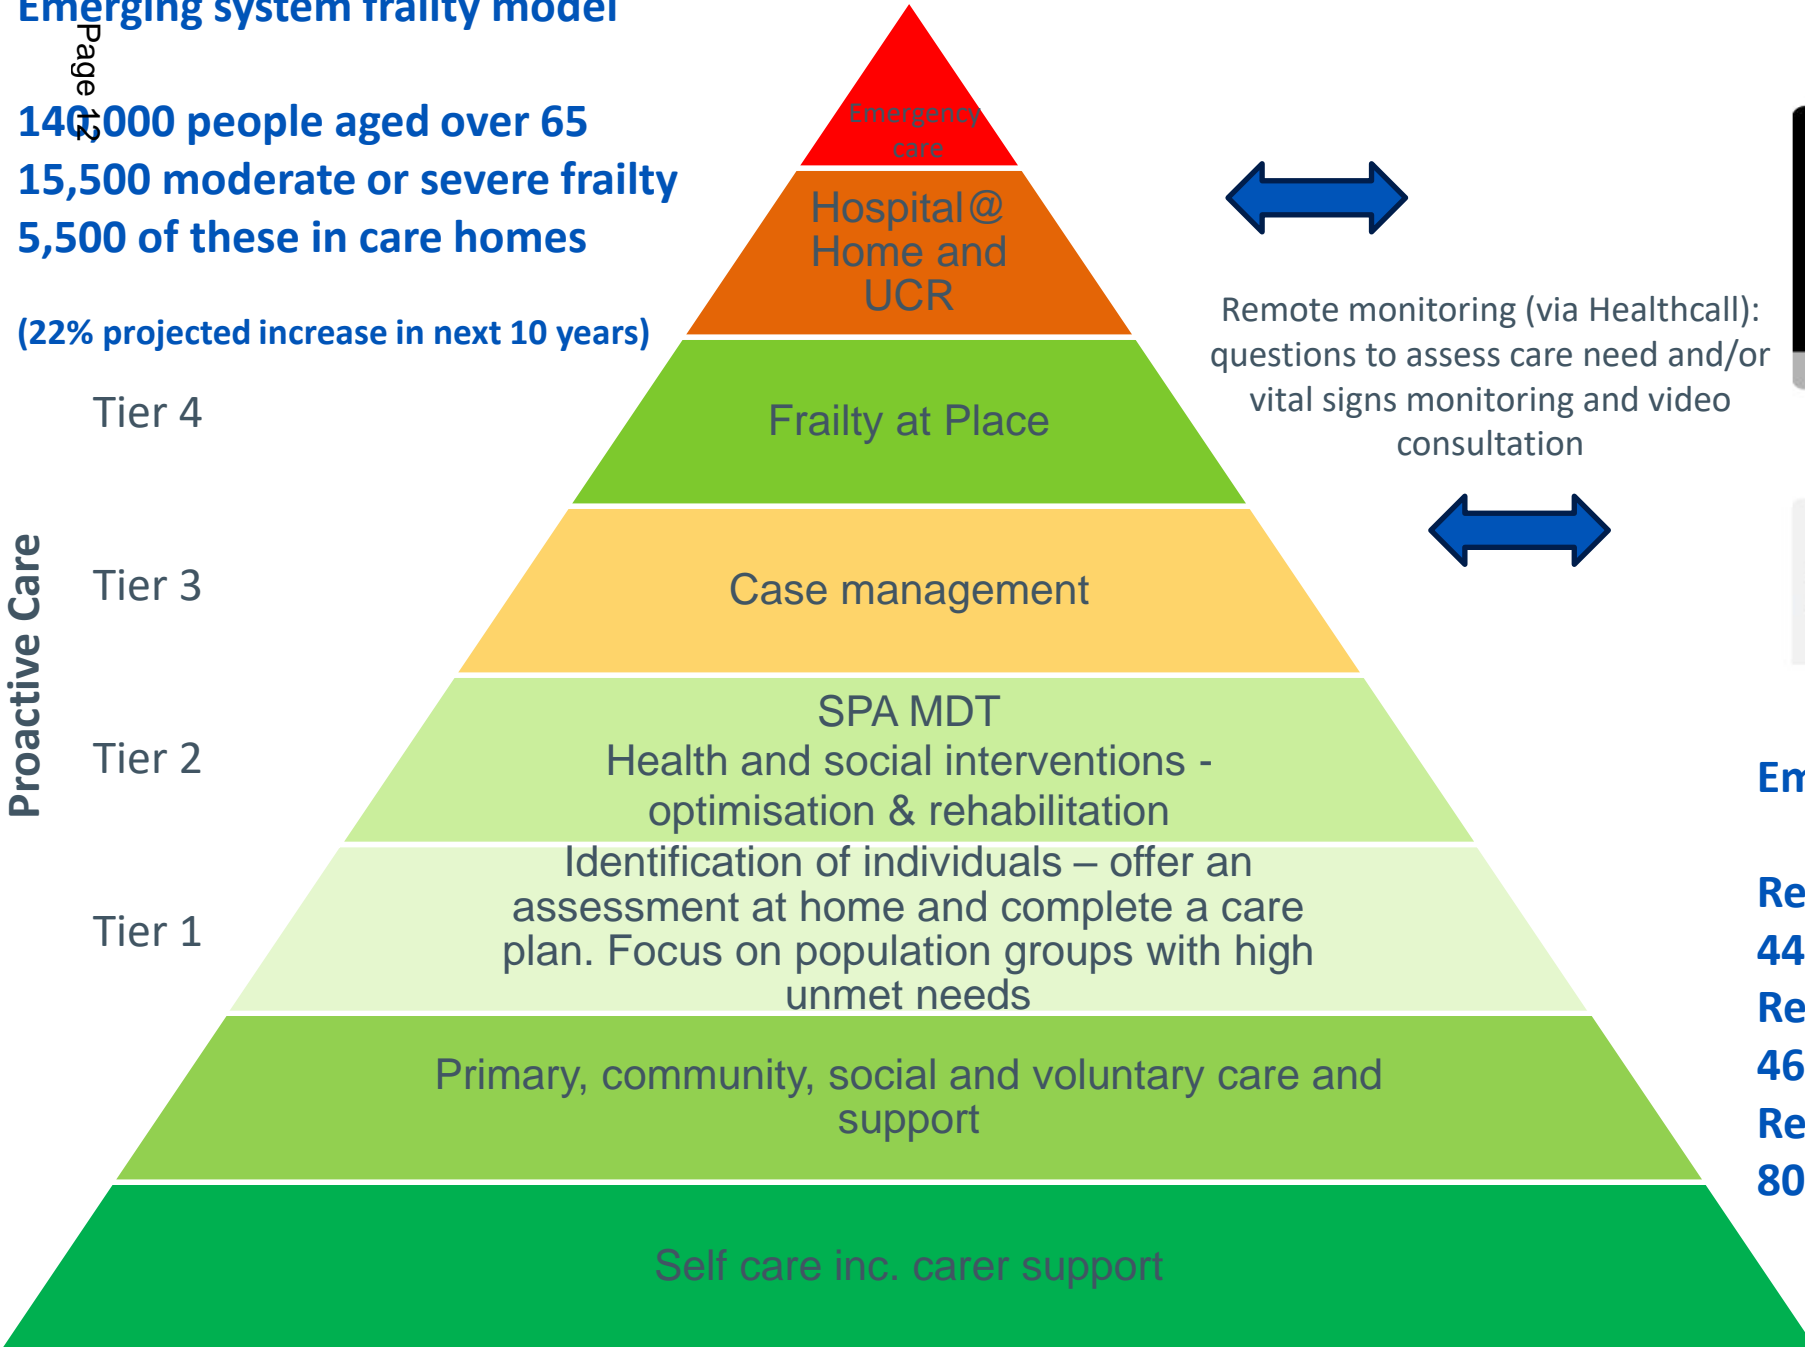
Emerging system frailty model

Page 12

140,000 people aged over 65
15,500 moderate or severe frailty
5,500 of these in care homes

(22% projected increase in next 10 years)

Tier 4

Tier 3

Tier 2

Tier 1

Proactive Care

Emergency care

Hospital@ Home and UCR

Frailty at Place

Case management

SPA MDT
Health and social interventions - optimisation & rehabilitation

Identification of individuals – offer an assessment at home and complete a care plan. Focus on population groups with high unmet needs

Primary, community, social and voluntary care and support

Self care inc. carer support

Remote monitoring (via Healthcall): questions to assess care need and/or vital signs monitoring and video consultation

Em

Re
44
Re
46
Re
80